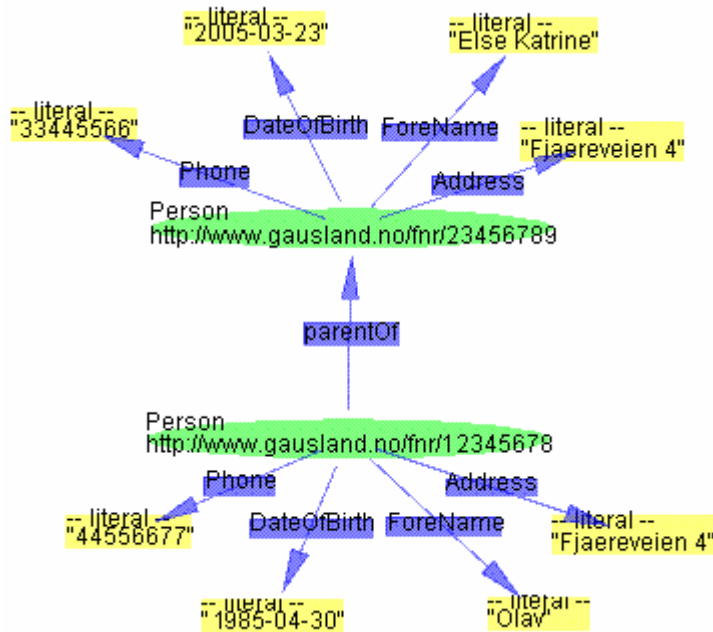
-- literal --
"2005-03-23"

-- literal --
"Else Katrine"

-- literal --
"33445566"

DateOfBirth

ForeName

-- literal --
"Fjaereveien 4"

Phone

Address

Person
http://www.gausland.no/fnr/23456789

parentOf

Person
http://www.gausland.no/fnr/12345678

Phone

Address

-- literal --
"44556677"

DateOfBirth

ForeName

-- literal --
"Fjaereveien 4"

-- literal --
"1985-04-30"

-- literal --
"Olav"